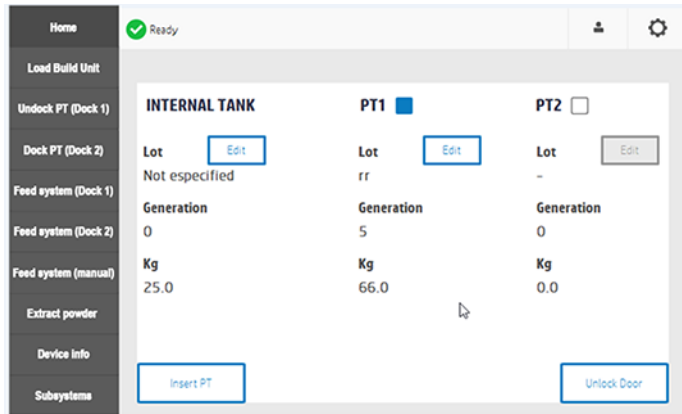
Home
Load Build Unit
Undock PT (Dock 1)
Dock PT (Dock 2)
Feed system (Dock 1)
Feed system (Dock 2)
Feed system (manual)
Extract powder
Device info
Subsystems

Ready

INTERNAL TANK
Lot
Edit
Not especified
Generation
0
Kg
25.0

PT1
Lot
Edit
rr
Generation
5
Kg
66.0

PT2
Lot
Edit
-
Generation
0
Kg
0.0

Insert PT

Unlock Door